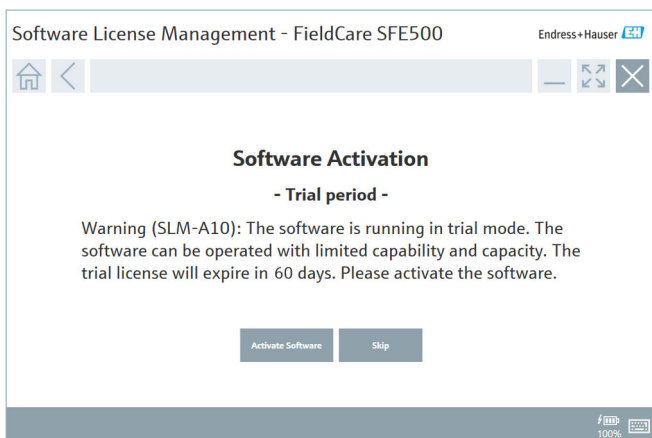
Software License Management - FieldCare SFE500

Endress+Hauser EH

Software Activation

- Trial period -

Warning (SLM-A10): The software is running in trial mode. The software can be operated with limited capability and capacity. The trial license will expire in 60 days. Please activate the software.

Activate Software

Skip

100%